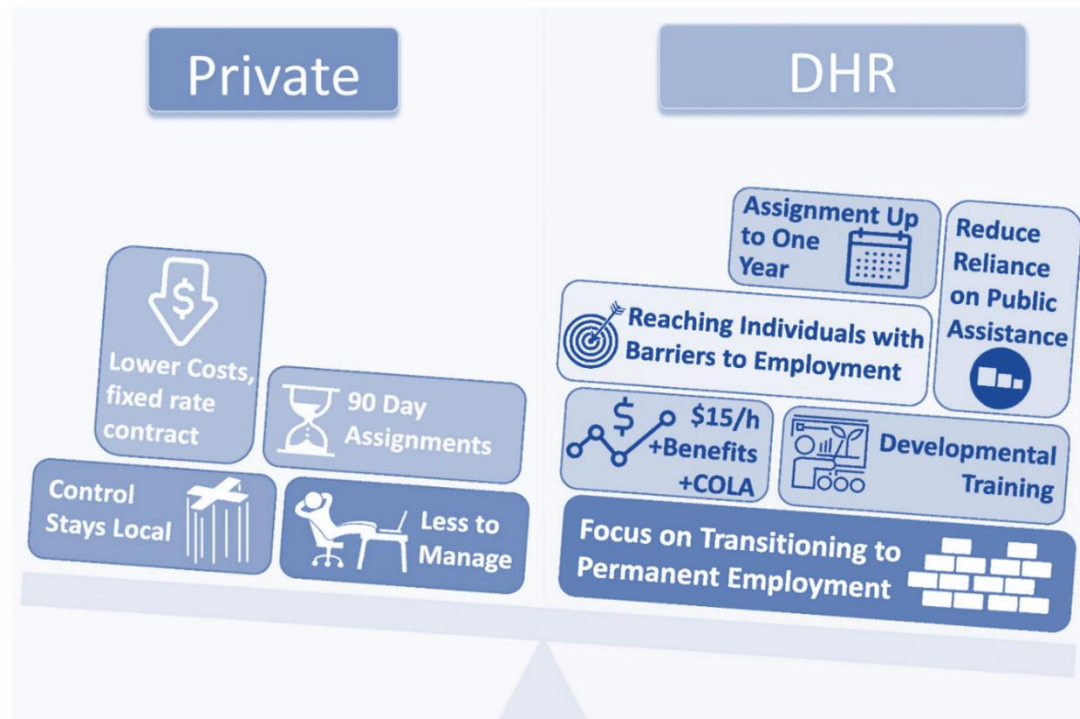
Private

DHR

Lower Costs, fixed rate contract

90 Day Assignments

Control Stays Local

Less to Manage

Assignment Up to One Year

Reduce Reliance on Public Assistance

Reaching Individuals with Barriers to Employment

$15/h +Benefits +COLA

Developmental Training

Focus on Transitioning to Permanent Employment